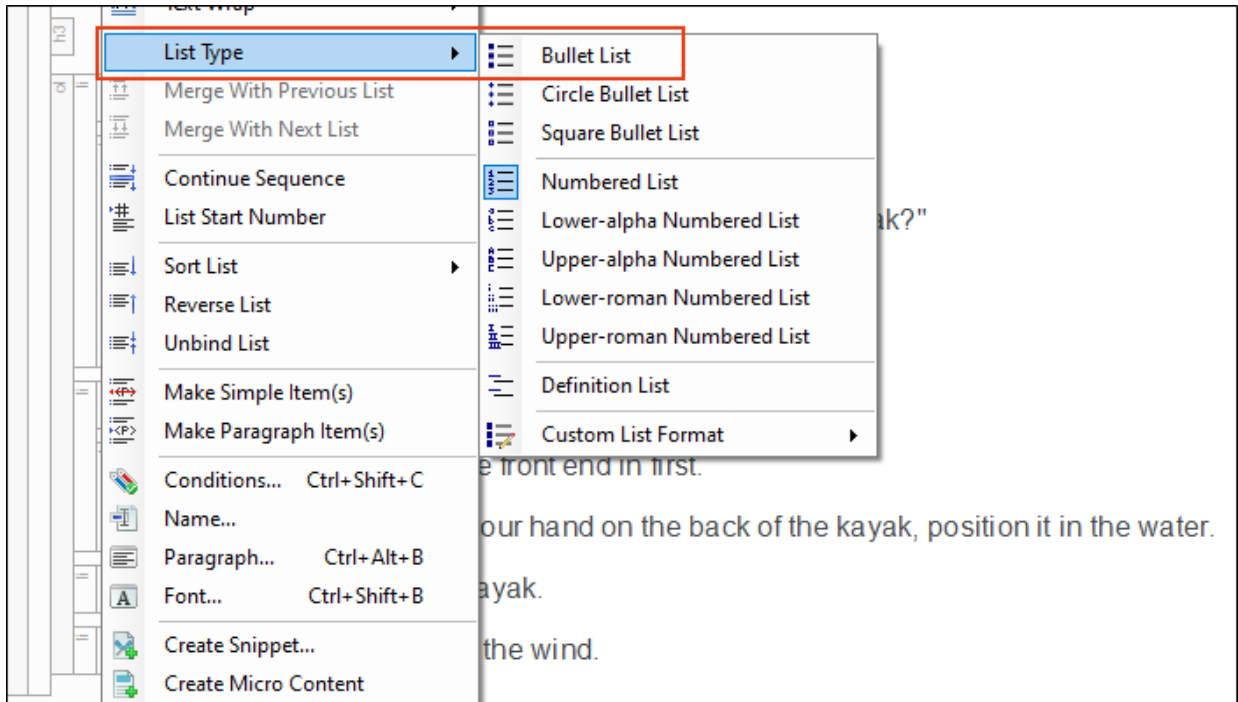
Text Wrap

List Type

Merge With Previous List

Merge With Next List

Continue Sequence

List Start Number

Sort List

Reverse List

Unbind List

Make Simple Item(s)

Make Paragraph Item(s)

Conditions... Ctrl+Shift+C

Name...

Paragraph... Ctrl+Alt+B

Font... Ctrl+Shift+B

Create Snippet...

Create Micro Content

Bullet List

Circle Bullet List

Square Bullet List

Numbered List

Lower-alpha Numbered List

Upper-alpha Numbered List

Lower-roman Numbered List

Upper-roman Numbered List

Definition List

Custom List Format

ak?"

e front end in first.

our hand on the back of the kayak, position it in the water.

ayak.

the wind.